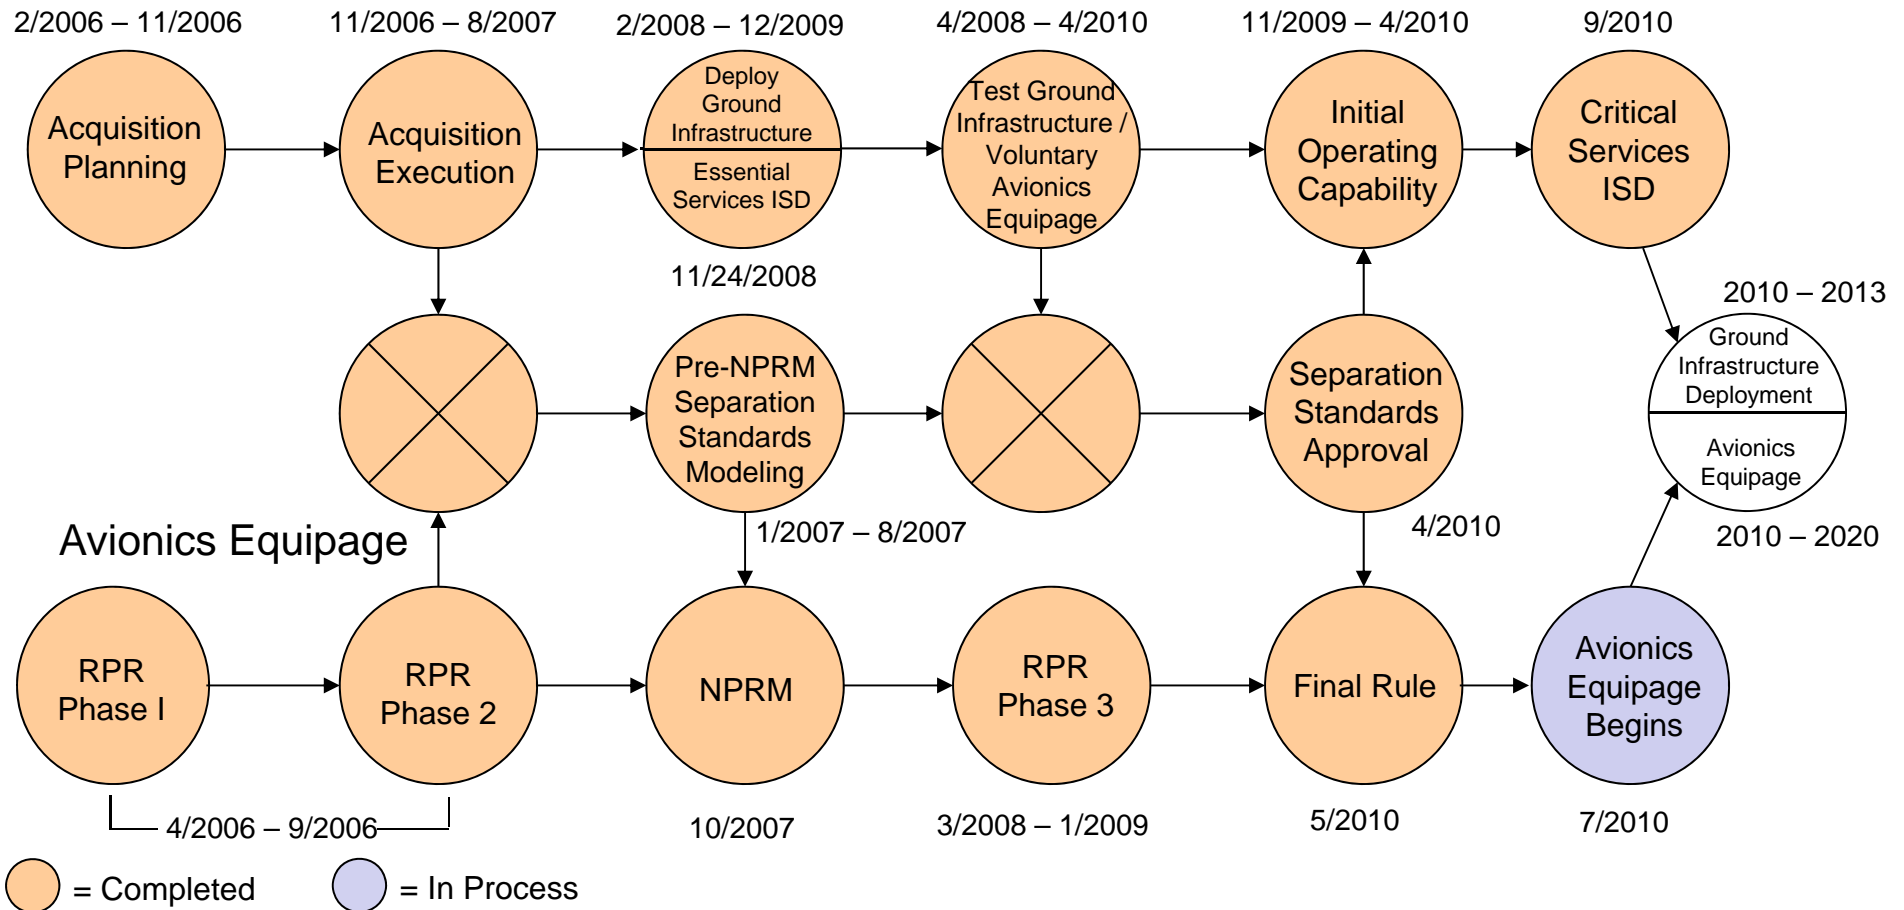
2/2006 – 11/2006

Acquisition Planning

11/2006 – 8/2007

Acquisition Execution

2/2008 – 12/2009

Deploy Ground Infrastructure

Essential Services ISD

11/24/2008

4/2008 – 4/2010

Test Ground Infrastructure / Voluntary Avionics Equipage

11/2009 – 4/2010

Initial Operating Capability

9/2010

Critical Services ISD

2010 – 2013

Ground Infrastructure Deployment

Avionics Equipage

2010 – 2020

Pre-NPRM Separation Standards Modeling

1/2007 – 8/2007

Separation Standards Approval

4/2010

Avionics Equipage

RPR Phase I

RPR Phase 2

4/2006 – 9/2006

NPRM

10/2007

RPR Phase 3

3/2008 – 1/2009

Final Rule

5/2010

Avionics Equipage Begins

7/2010

= Completed

= In Process